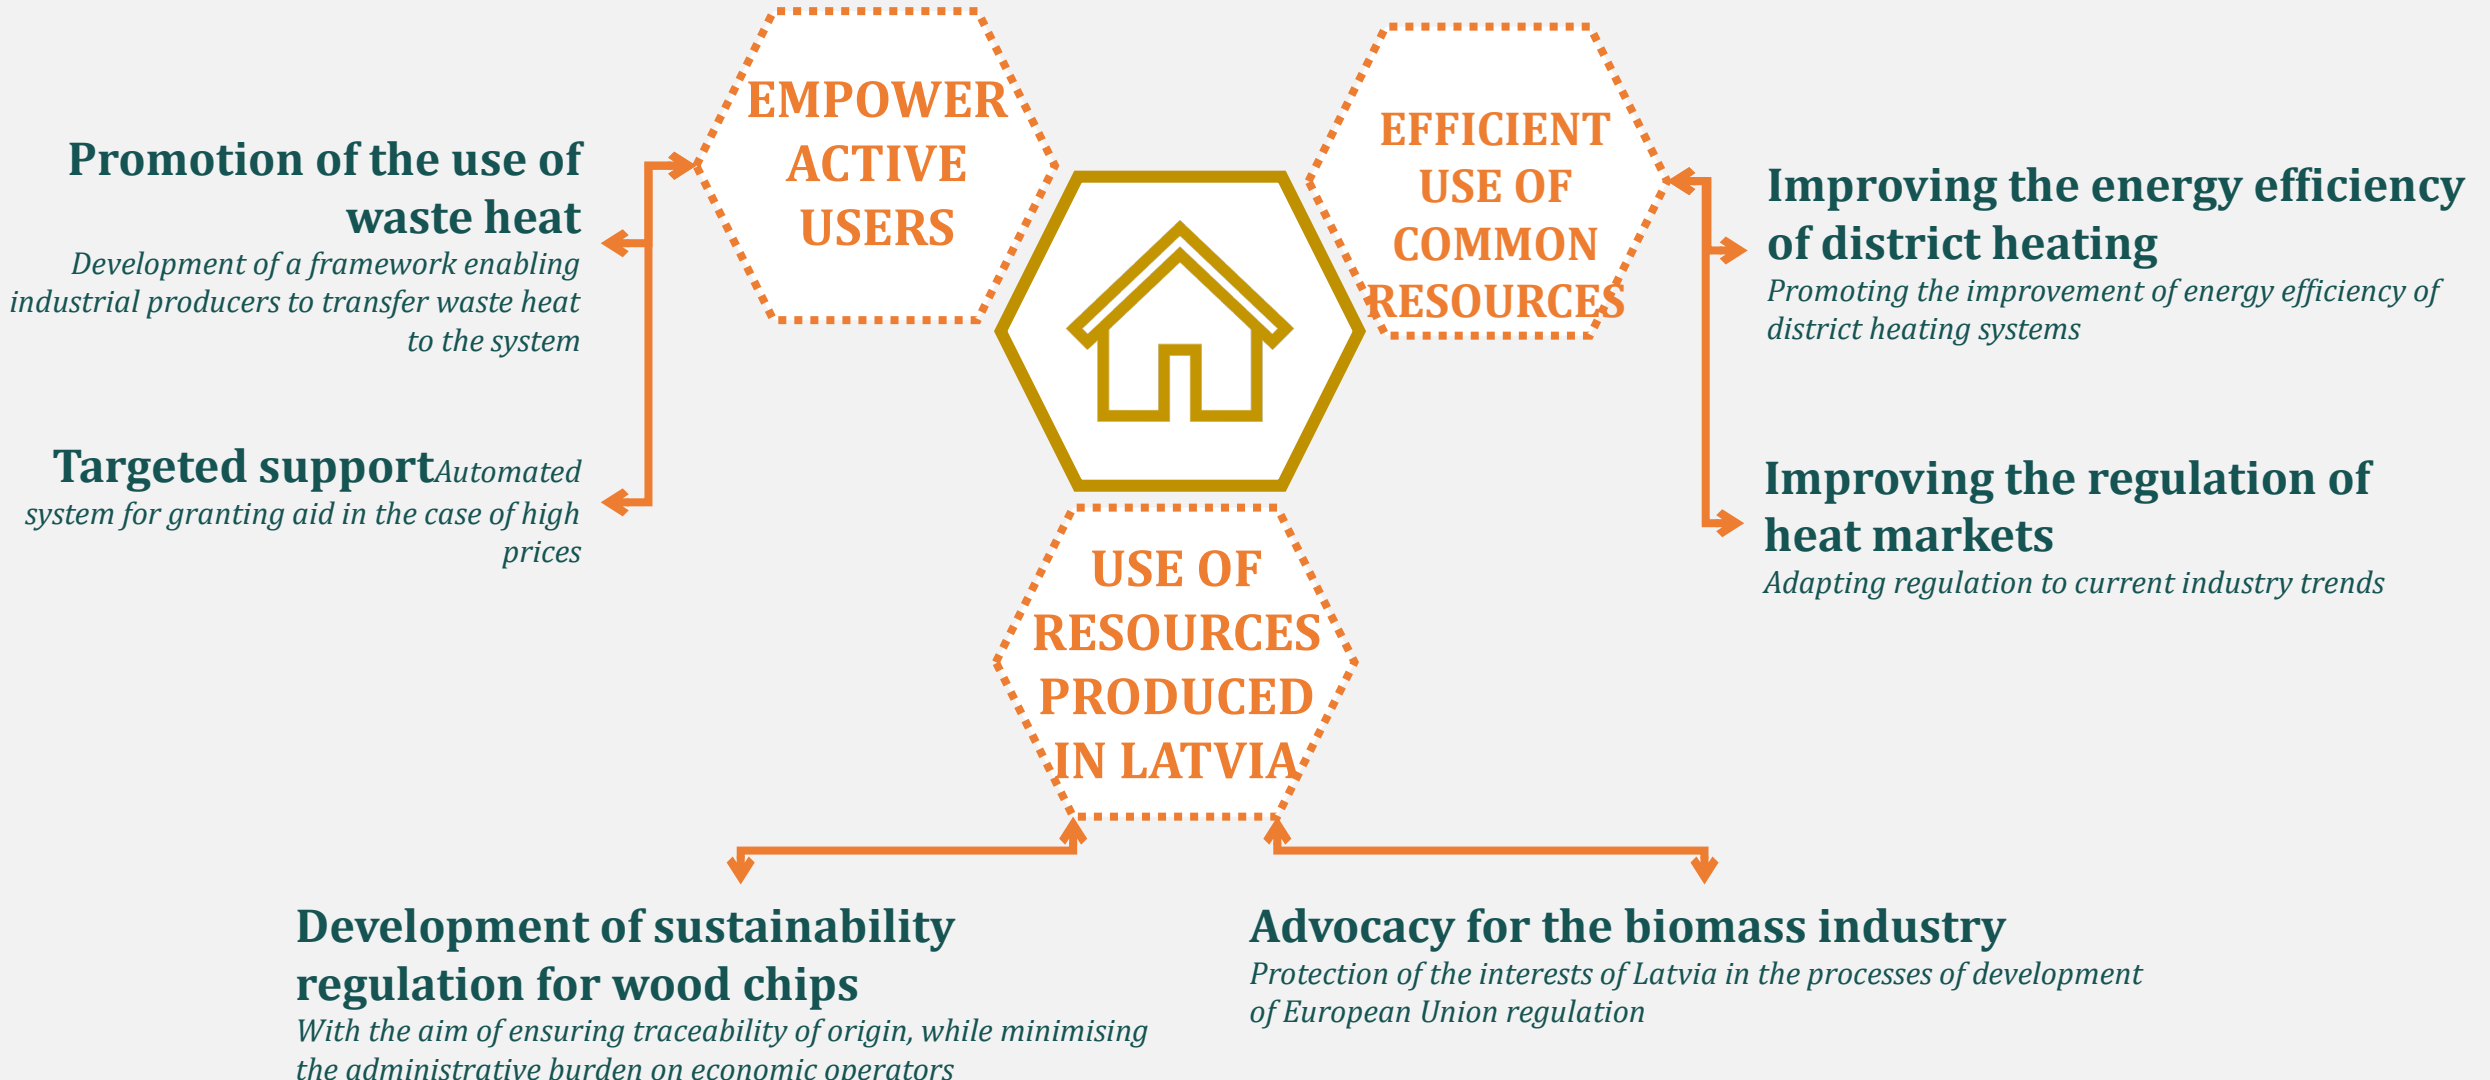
Promotion of the use of waste heat
Development of a framework enabling industrial producers to transfer waste heat to the system

Targeted supportAutomated system for granting aid in the case of high prices

EMPOWER ACTIVE USERS

EFFICIENT USE OF COMMON RESOURCES

Improving the energy efficiency of district heating
Promoting the improvement of energy efficiency of district heating systems

Improving the regulation of heat markets
Adapting regulation to current industry trends

USE OF RESOURCES PRODUCED IN LATVIA

Development of sustainability regulation for wood chips
With the aim of ensuring traceability of origin, while minimising the administrative burden on economic operators

Advocacy for the biomass industry
Protection of the interests of Latvia in the processes of development of European Union regulation